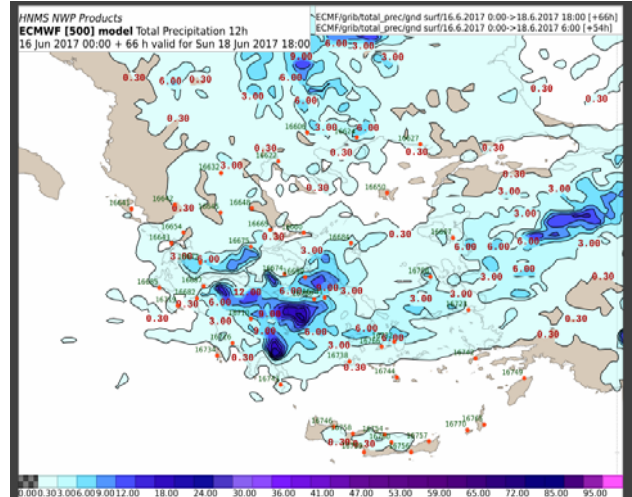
HNMS NWP Products
ECMWF [500] model Total Precipitation 12h
16 Jun 2017 00:00 + 66 h valid for Sun 18 Jun 2017 18:00

ECMF/grib/total_prec/gnd surf/16.6.2017 0:00->18.6.2017 18:00 [+66h]
ECMF/grib/total_prec/gnd surf/16.6.2017 0:00->18.6.2017 6:00 [+54h]

0.30 6.00 6.00 3.00 6.00 3.00 0.30 3.00 0.30 3.00 6.00 3.00 3.00 0.30 3.00 0.30 3.00 3.00 0.30 3.00 6.00 3.00 0.30 3.00 6.00 0.30 3.00 6.00 3.00 12.00 6.00 3.00 6.00 3.00 0.30 3.00 9.00 6.00 3.00 0.30 3.00 6.00 0.30 0.30 3.00 0.30 3.00 0.30

16606 16627 16632 16622 16650 16641 16642 16648 16654 16643 16667 16675 16684 16682 16684 16714 16716 16734 16738 16744 16749 16746 16754 16757 16768 16770

0.00 0.30 3.00 6.00 9.00 12.00 18.00 24.00 30.00 36.00 41.00 47.00 53.00 59.00 65.00 72.00 85.00 95.00